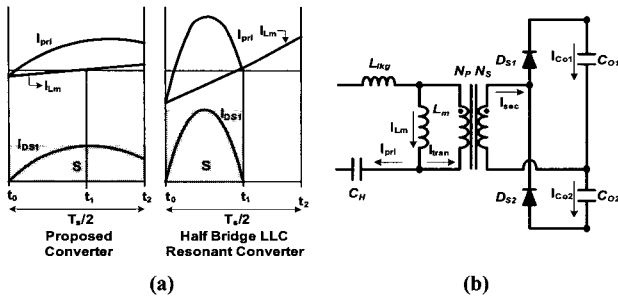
$I_{pri}$

$I_{Lm}$

$I_{DS1}$

S

$t_0$ $t_1$ $t_2$

$T_s/2$

Proposed Converter

$I_{pri}$ $I_{Lm}$

$I_{DS1}$

S

$t_0$ $t_1$ $t_2$

$T_s/2$

Half Bridge LLC Resonant Converter

(a)

$L_{lkg}$

$N_P$ $N_S$

$D_{S1}$

$I_{Co1}$ $C_{O1}$

$L_m$

$I_{Lm}$

$I_{sec}$

$I_{pri}$

$I_{tran}$

$C_H$

$D_{S2}$

$I_{Co2}$ $C_{O2}$

(b)